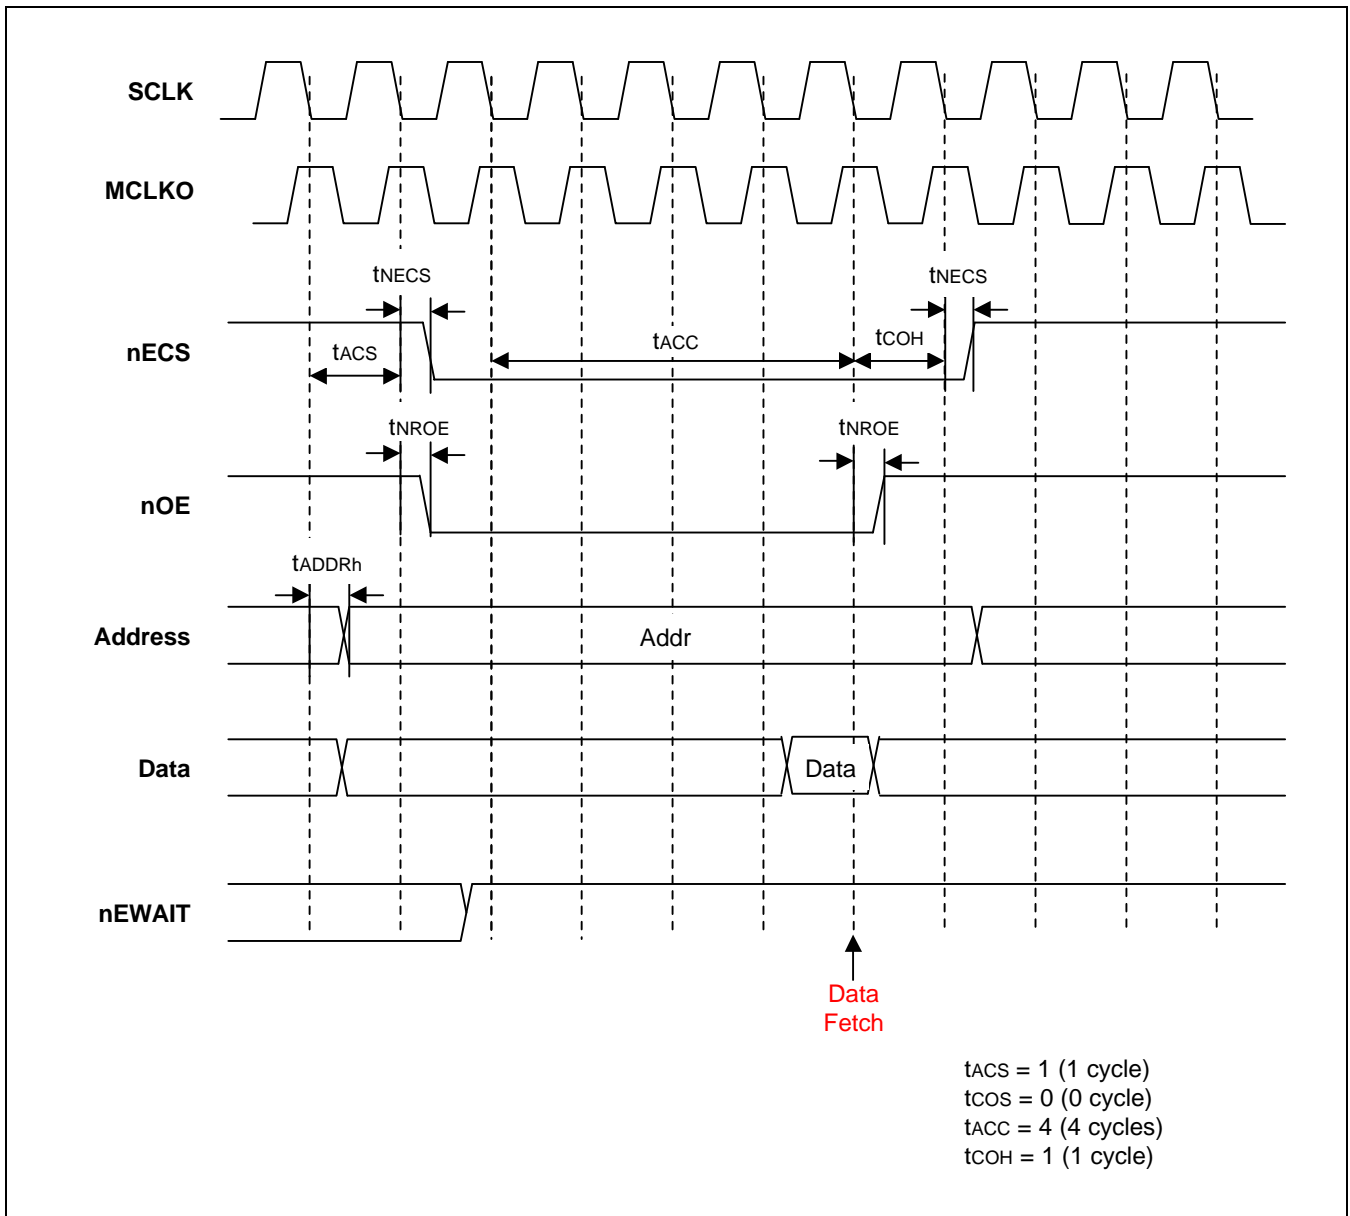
SCLK

MCLKO

$t_{NECS}$

$t_{NECS}$

nECS

$t_{ACS}$

$t_{ACC}$

$t_{COH}$

$t_{NROE}$

$t_{NROE}$

nOE

$t_{ADDRh}$

Address

Addr

Data

Data

nEWAIT

Data Fetch

$t_{ACS}$ = 1 (1 cycle)
$t_{COS}$ = 0 (0 cycle)
$t_{ACC}$ = 4 (4 cycles)
$t_{COH}$ = 1 (1 cycle)